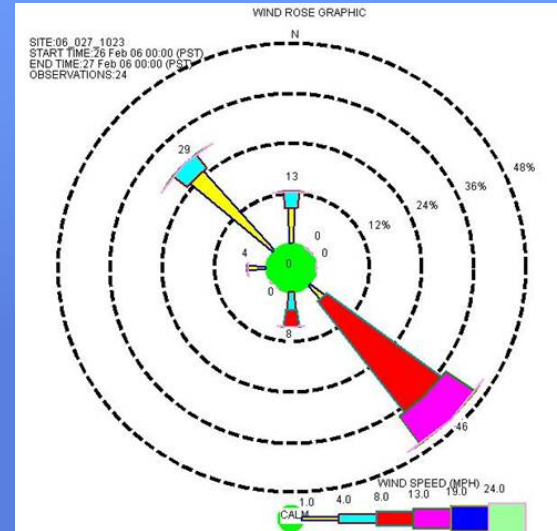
WIND ROSE GRAPHIC

SITE:06_027_1023
START TIME:26 Feb 06 00:00 (PST)
END TIME:27 Feb 06 00:00 (PST)
OBSERVATIONS:24

N

48%
36%
24%
12%

29
13
0
0
4
0
0
8
46

WIND SPEED (MPH)
1.0 4.0 8.0 13.0 19.0 24.0
CALM